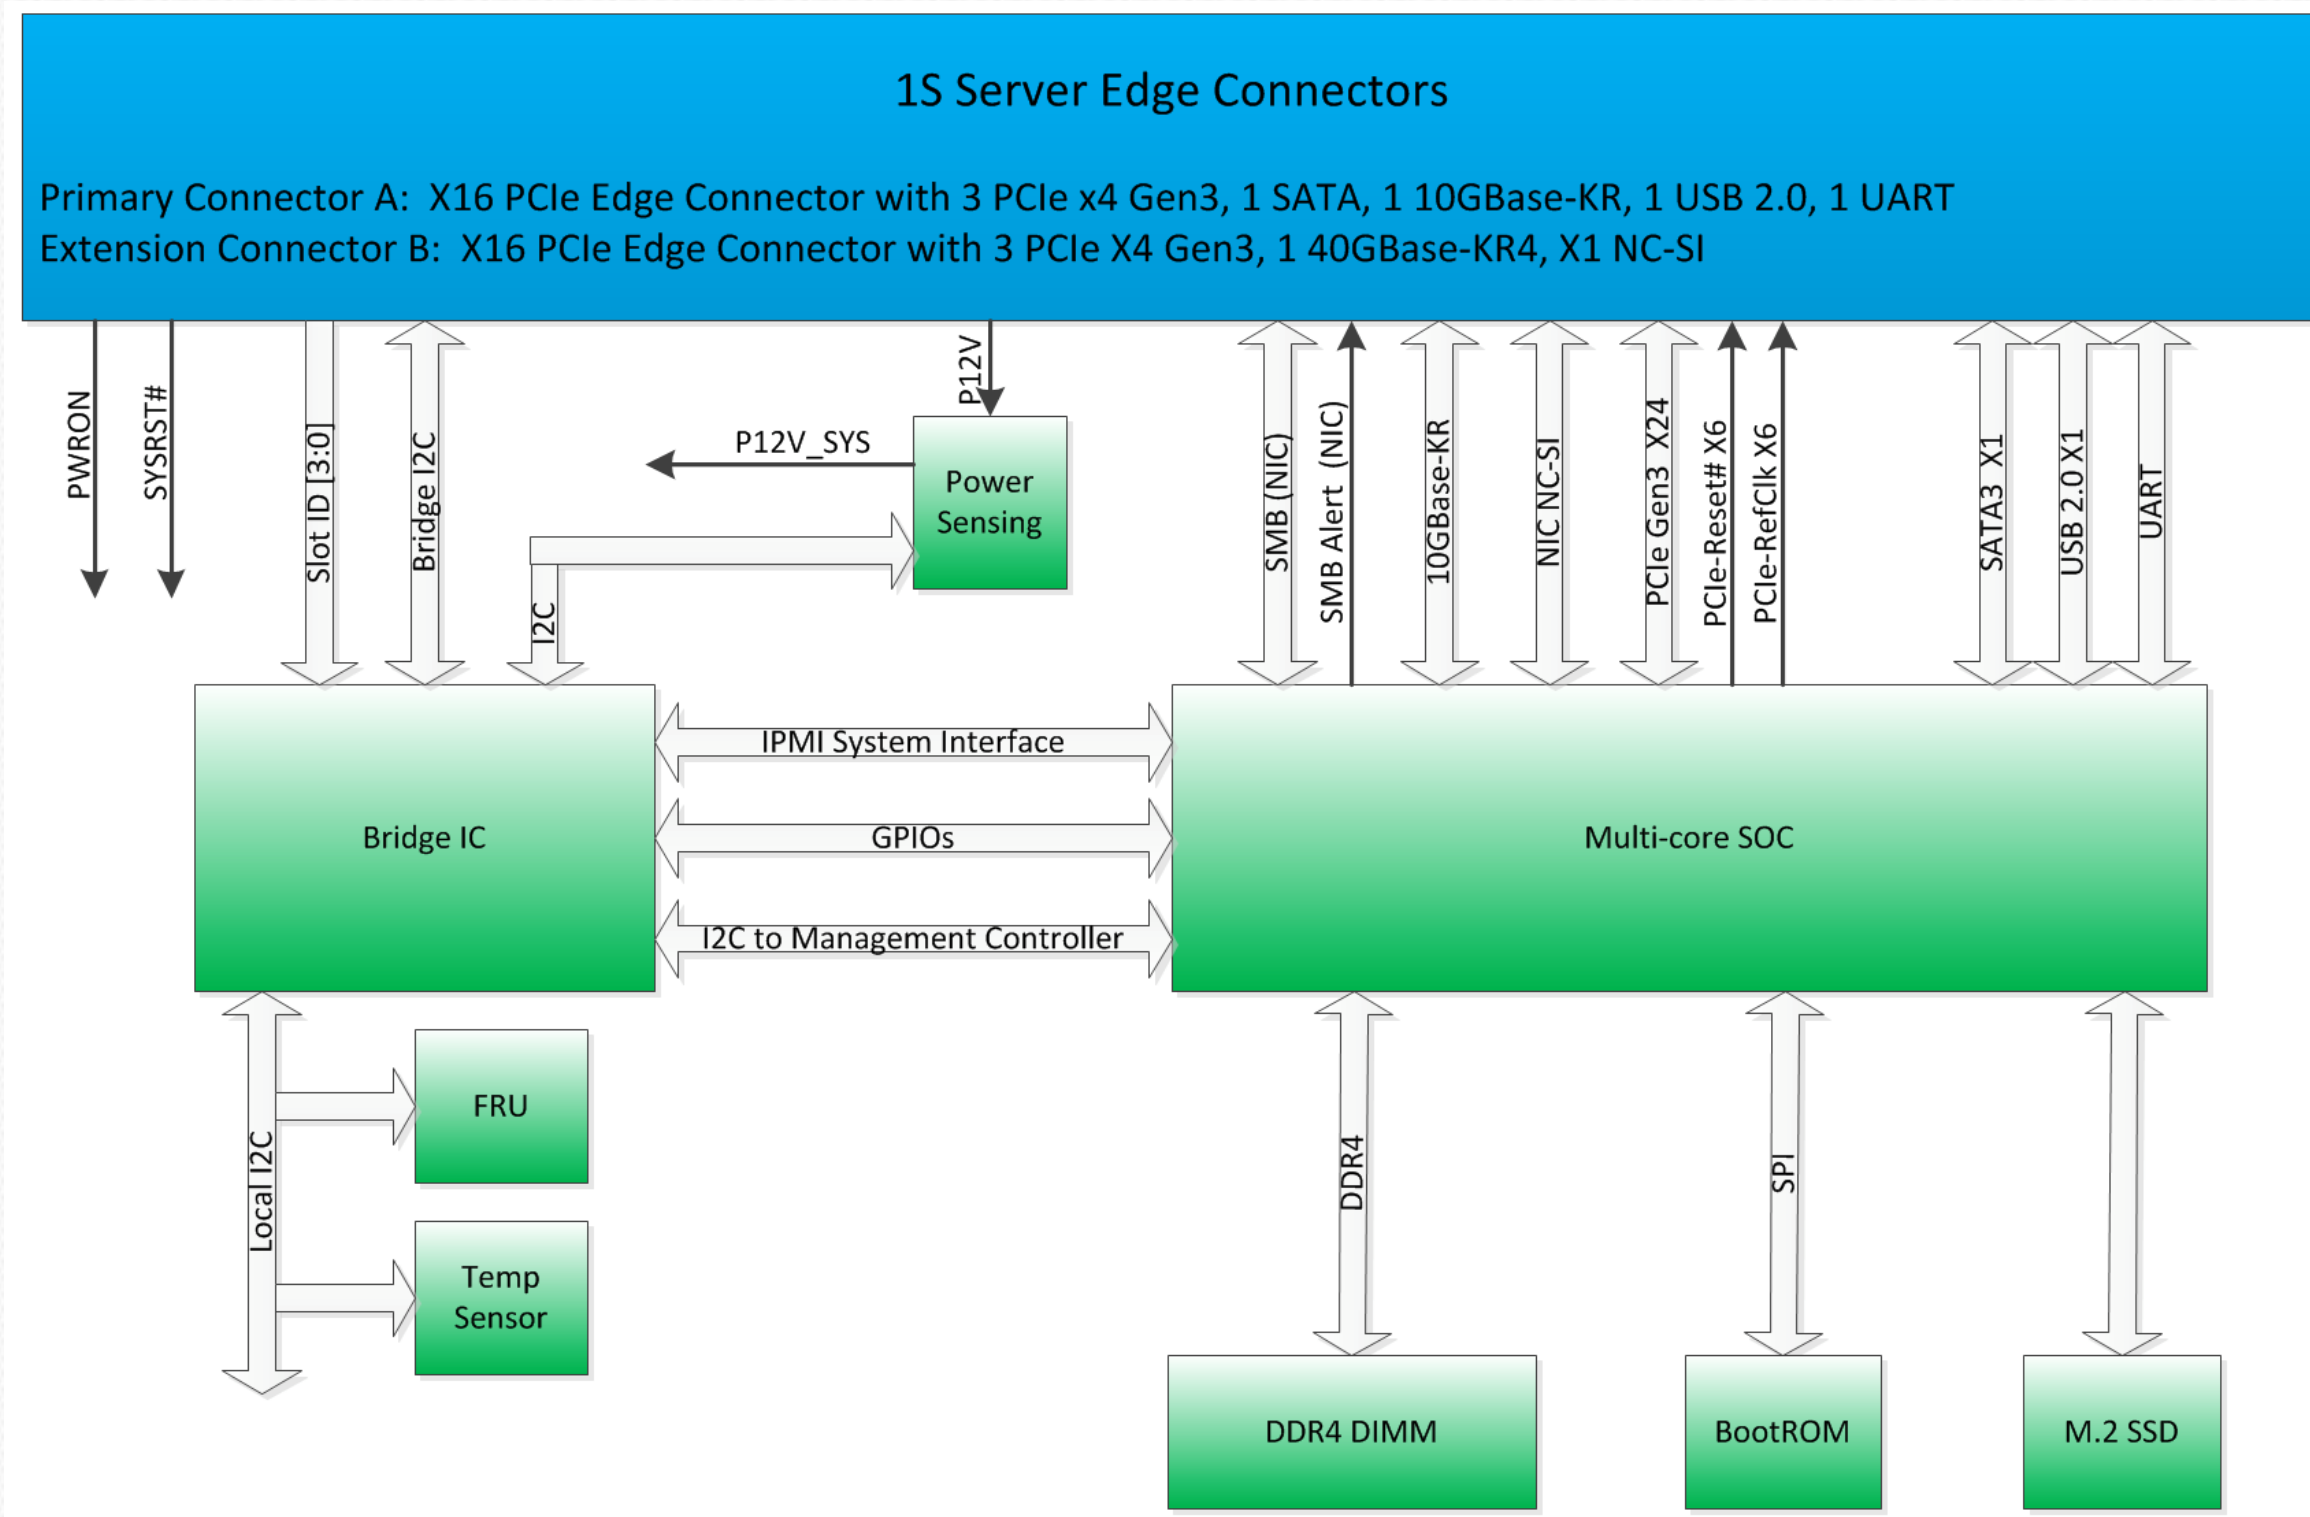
1S Server Edge Connectors

Primary Connector A: X16 PCIe Edge Connector with 3 PCIe x4 Gen3, 1 SATA, 1 10GBase-KR, 1 USB 2.0, 1 UART
Extension Connector B: X16 PCIe Edge Connector with 3 PCIe X4 Gen3, 1 40GBase-KR4, X1 NC-SI

PWRON
SYSRST#
Slot ID [3:0]
Bridge I2C
P12V
P12V_SYS
Power Sensing
I2C
SMB (NIC)
SMB Alert (NIC)
10GBase-KR
NIC NC-SI
PCIe Gen3 X24
PCIe-Reset# X6
PCIe-RefClk X6
SATA3 X1
USB 2.0 X1
UART

Bridge IC
IPMI System Interface
GPIOs
I2C to Management Controller
Multi-core SOC

Local I2C
FRU
Temp Sensor
DDR4
SPI
DDR4 DIMM
BootROM
M.2 SSD